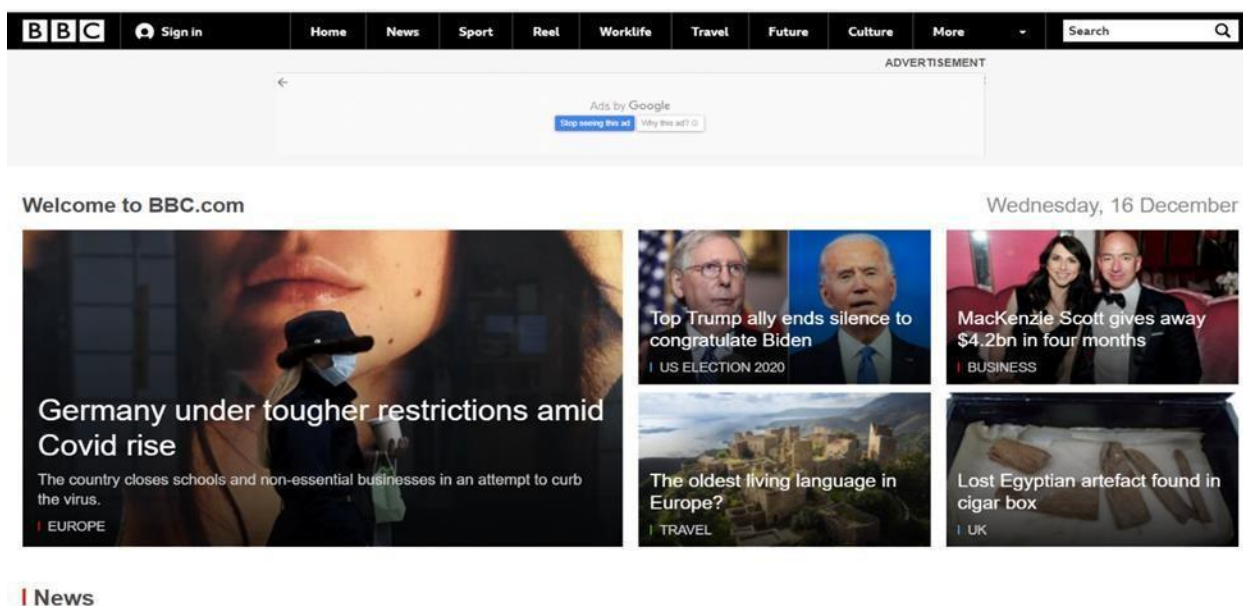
BBC Sign in Home News Sport Reel Worklife Travel Future Culture More Search

ADVERTISEMENT

Ads by Google
Stop seeing this ad Why this ad?

Welcome to BBC.com

Wednesday, 16 December

Germany under tougher restrictions amid Covid rise

The country closes schools and non-essential businesses in an attempt to curb the virus.

EUROPE

Top Trump ally ends silence to congratulate Biden

US ELECTION 2020

MacKenzie Scott gives away $4.2bn in four months

BUSINESS

The oldest living language in Europe?

TRAVEL

Lost Egyptian artefact found in cigar box

UK

News